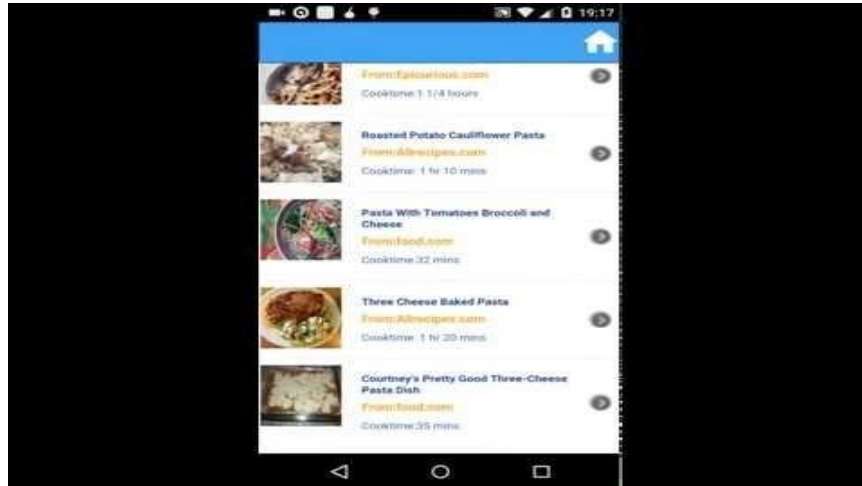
19:17

From:Epicurious.com
Cooktime:1 1/4 hours

Roasted Potato Cauliflower Pasta
From:Allrecipes.com
Cooktime: 1 hr 10 mins

Pasta With Tomatoes Broccoli and Cheese
From:food.com
Cooktime:32 mins

Three Cheese Baked Pasta
From:Allrecipes.com
Cooktime: 1 hr 20 mins

Courtney's Pretty Good Three-Cheese Pasta Dish
From:food.com
Cooktime:35 mins